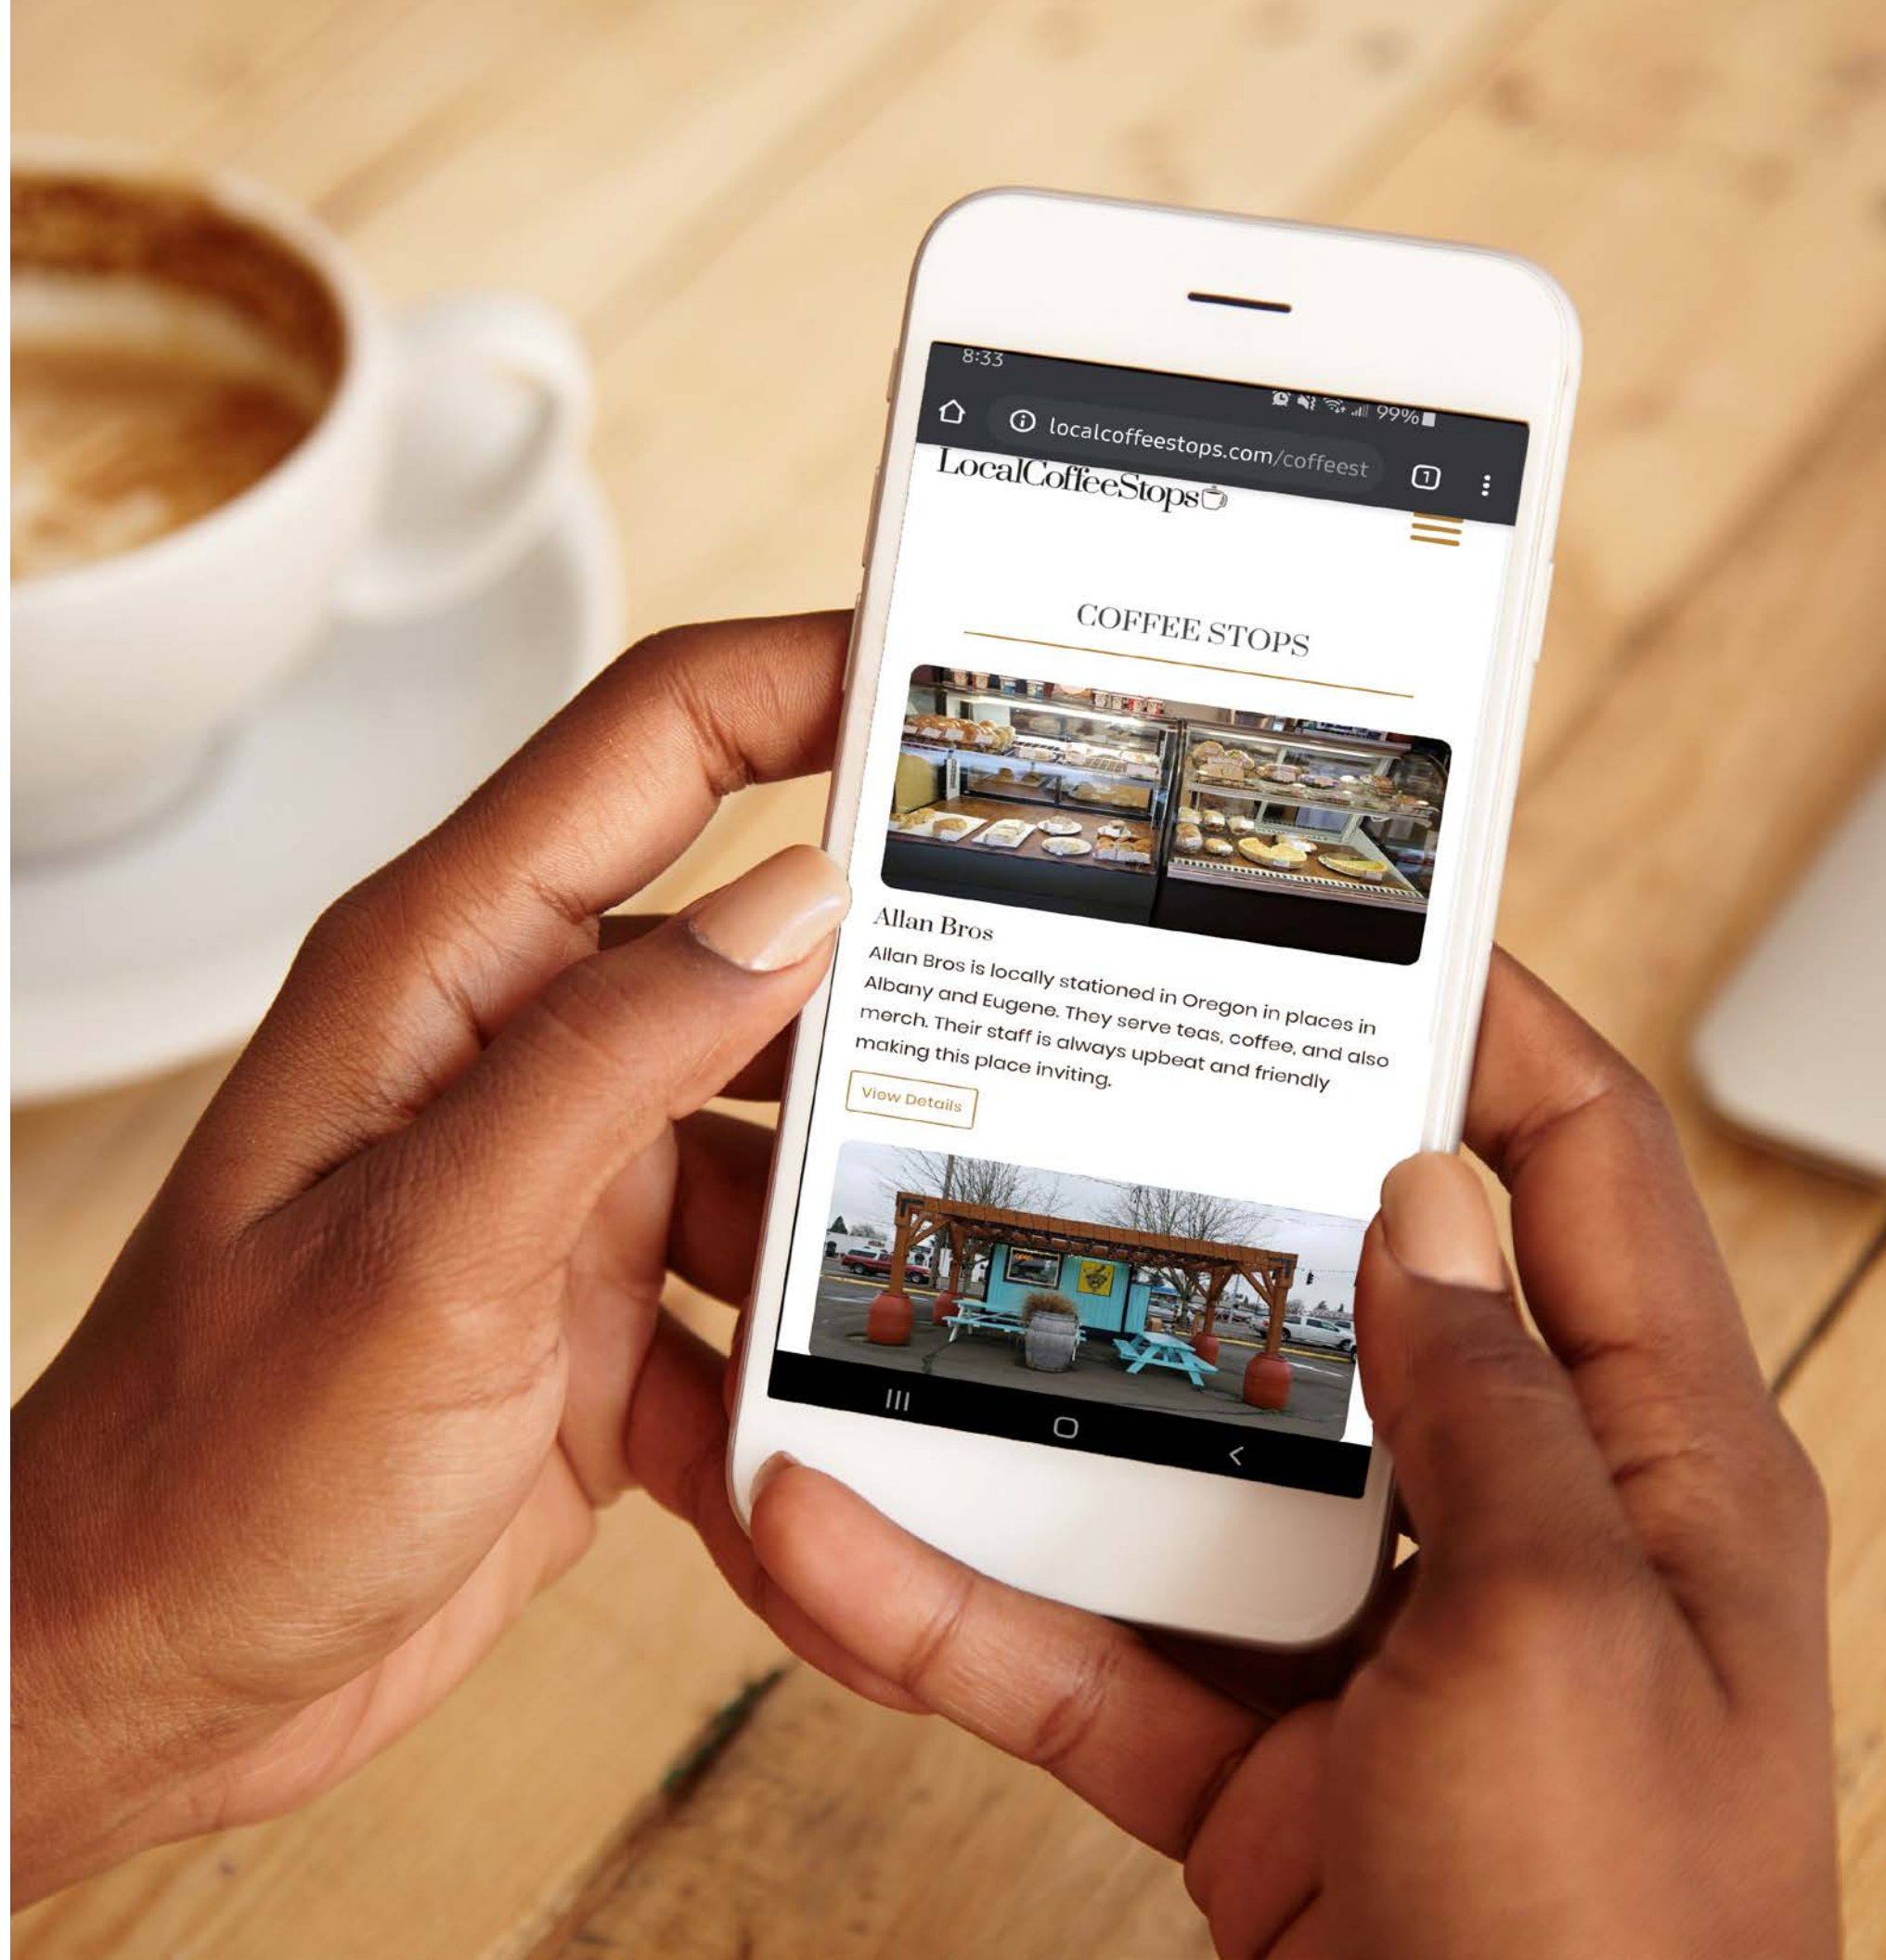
8:33

99%

localcoffeestops.com/coffeest

1

LocalCoffeeStops

COFFEE STOPS

Allan Bros

Allan Bros is locally stationed in Oregon in places in Albany and Eugene. They serve teas, coffee, and also merch. Their staff is always upbeat and friendly making this place inviting.

View Details